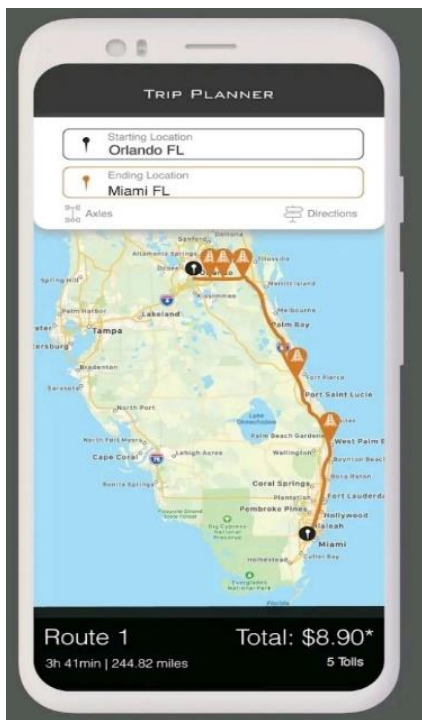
Trip Planner

Starting Location
Orlando FL

Ending Location
Miami FL

Axles

Directions

Sanford
Deltona
Altamonte Springs
Orlando
Merritt Island
Kissimmee
Spring Hill
Melbourne
Palm Harbor
Lakeland
Palm Bay
Tampa
ersburg
Bradenton
Fort Pierce
Sarasota
Port Saint Lucie
North Port
Lake Okeechobee
North Fort Myers
Palm Beach Gardens
West Palm B
Cape Coral
Lehigh Acres
Wellington
Boynton Beach
Bonita Springs
Boca Raton
Coral Springs
Plantation
Fort Lauderda
Pembroke Pines
Hollywood
Hialeah
Miami
Cutler Bay
Homestead
Everglades National Park

Route 1
3h 41min | 244.82 miles
Total: $8.90*
5 Tolls